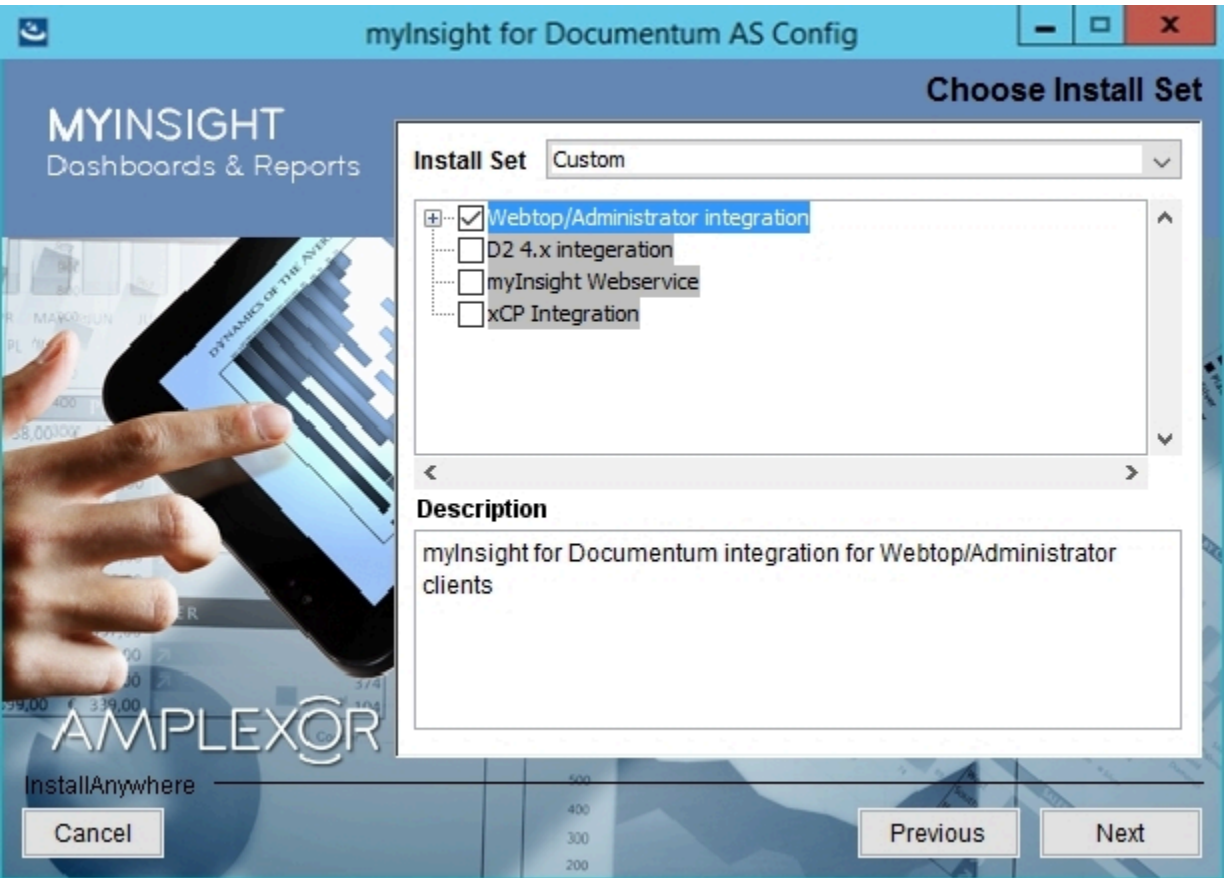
myInsight for Documentum AS Config

Choose Install Set

MYINSIGHT
Dashboards & Reports

Install Set Custom

Webtop/Administrator integration
D2 4.x integeration
myInsight Webservice
xCP Integration

Description

myInsight for Documentum integration for Webtop/Administrator clients

AMPLEXOR

InstallAnywhere

Cancel

Previous

Next